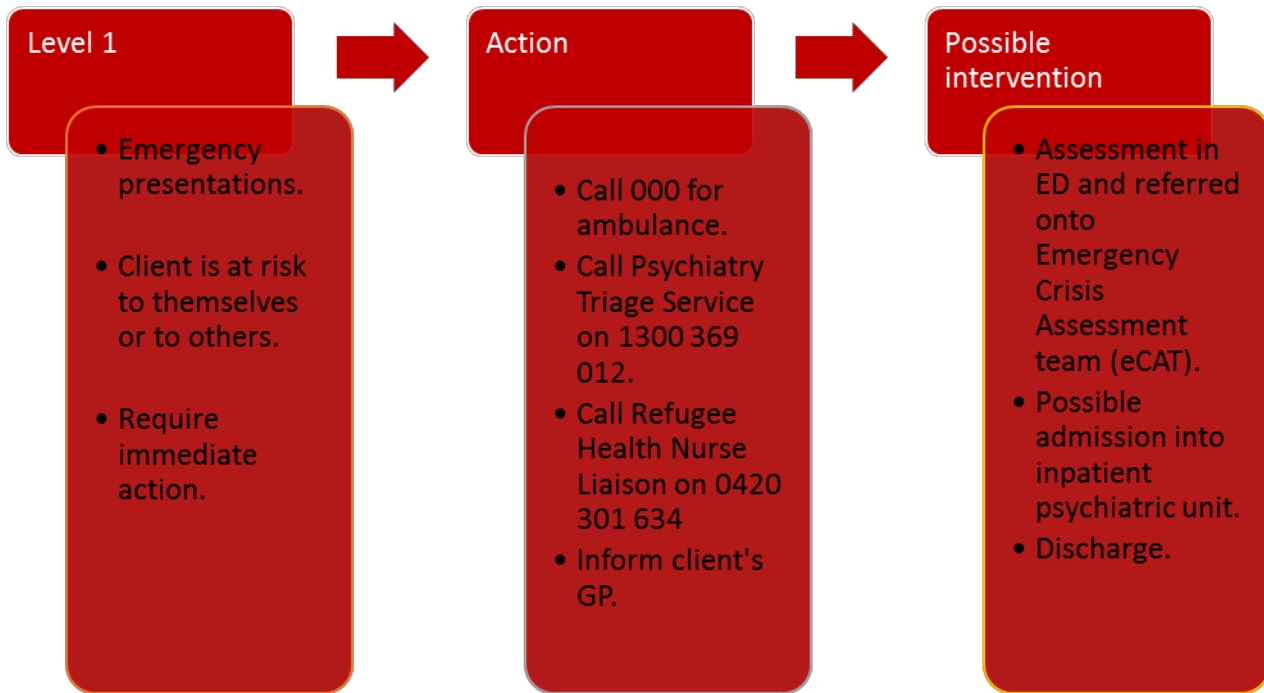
Level 1

- Emergency presentations.
- Client is at risk to themselves or to others.
- Require immediate action.

Action

- Call 000 for ambulance.
- Call Psychiatry Triage Service on 1300 369 012.
- Call Refugee Health Nurse Liaison on 0420 301 634
- Inform client's GP.

Possible intervention

- Assessment in ED and referred onto Emergency Crisis Assessment team (eCAT).
- Possible admission into inpatient psychiatric unit.
- Discharge.